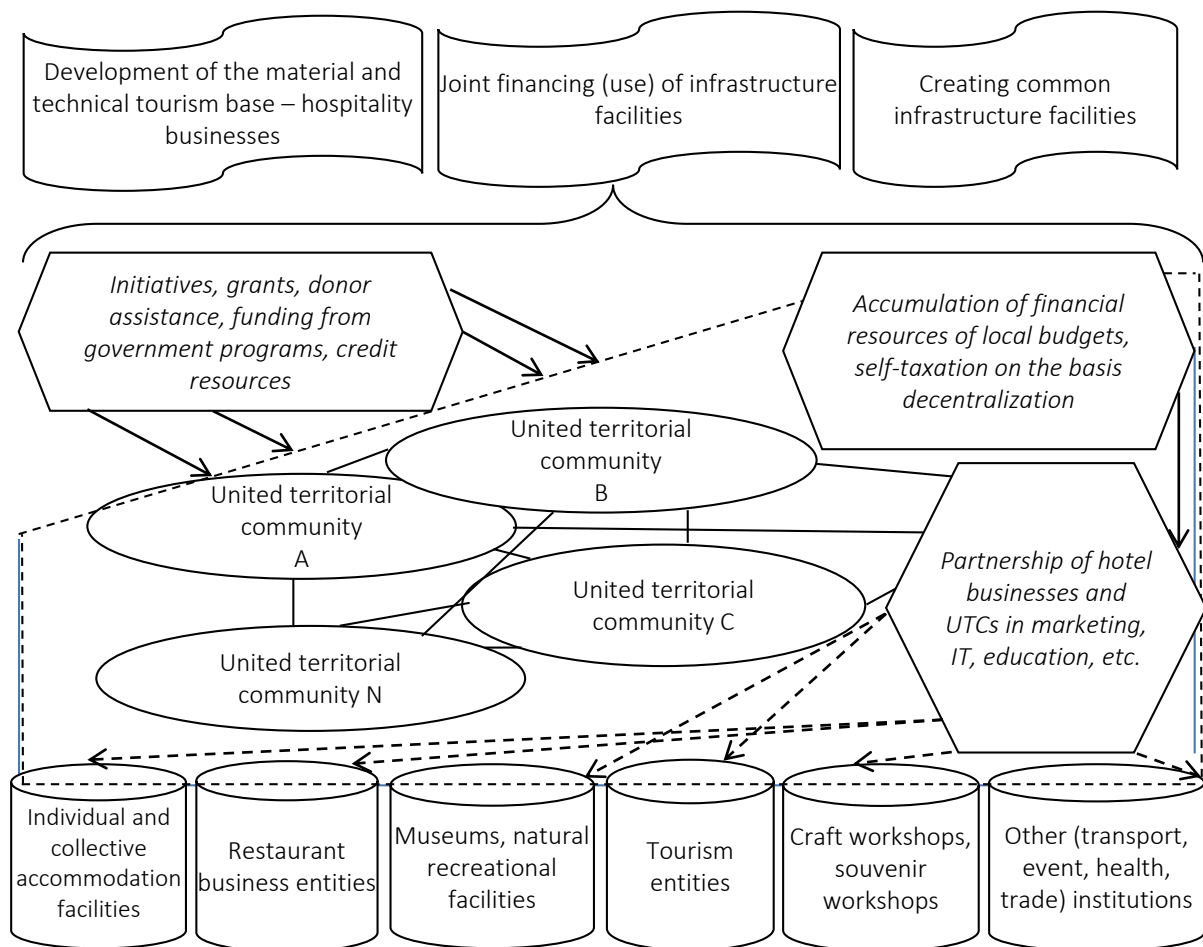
Development of the material and technical tourism base – hospitality businesses

Joint financing (use) of infrastructure facilities

Creating common infrastructure facilities

*Initiatives, grants, donor assistance, funding from government programs, credit resources*

*Accumulation of financial resources of local budgets, self-taxation on the basis decentralization*

United territorial community B

United territorial community A

United territorial community C

United territorial community N

*Partnership of hotel businesses and UTCs in marketing, IT, education, etc.*

Individual and collective accommodation facilities

Restaurant business entities

Museums, natural recreational facilities

Tourism entities

Craft workshops, souvenir workshops

Other (transport, event, health, trade) institutions